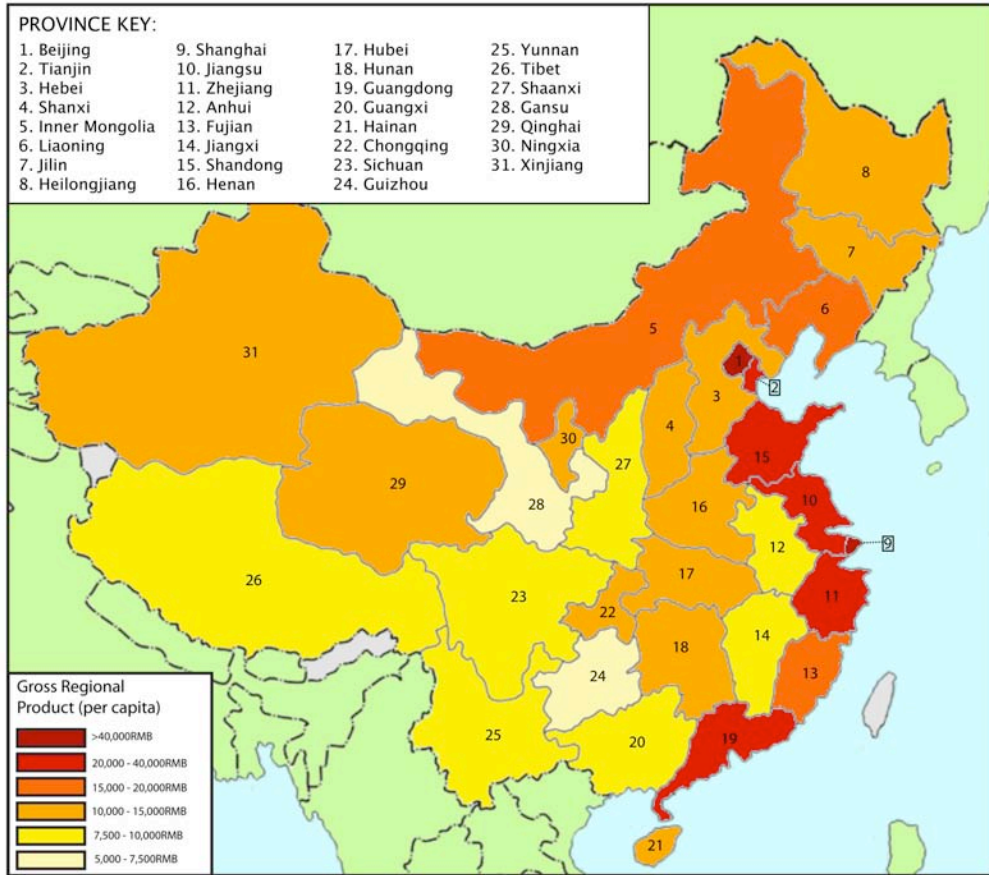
PROVINCE KEY:
1. Beijing
2. Tianjin
3. Hebei
4. Shanxi
5. Inner Mongolia
6. Liaoning
7. Jilin
8. Heilongjiang
9. Shanghai
10. Jiangsu
11. Zhejiang
12. Anhui
13. Fujian
14. Jiangxi
15. Shandong
16. Henan
17. Hubei
18. Hunan
19. Guangdong
20. Guangxi
21. Hainan
22. Chongqing
23. Sichuan
24. Guizhou
25. Yunnan
26. Tibet
27. Shaanxi
28. Gansu
29. Qinghai
30. Ningxia
31. Xinjiang

8
7
6
5
31
1
2
3
30
4
15
27
29
28
10
16
9
12
26
23
17
22
11
14
18
24
13
25
20
19
21

Gross Regional Product (per capita)
>40,000RMB
20,000 - 40,000RMB
15,000 - 20,000RMB
10,000 - 15,000RMB
7,500 - 10,000RMB
5,000 - 7,500RMB